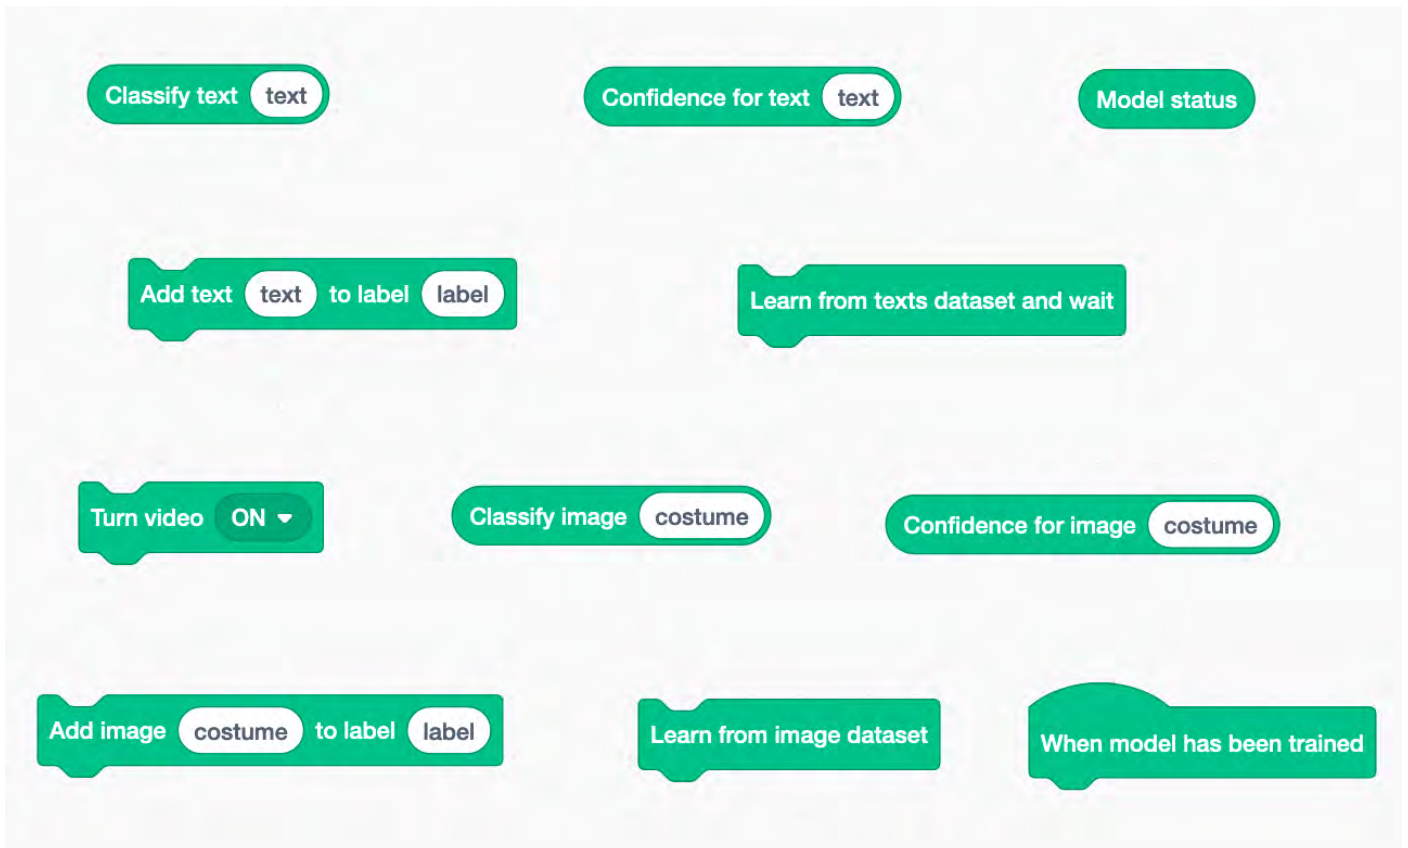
Classify text text

Confidence for text text

Model status

Add text text to label label

Learn from texts dataset and wait

Turn video ON

Classify image costume

Confidence for image costume

Add image costume to label label

Learn from image dataset

When model has been trained